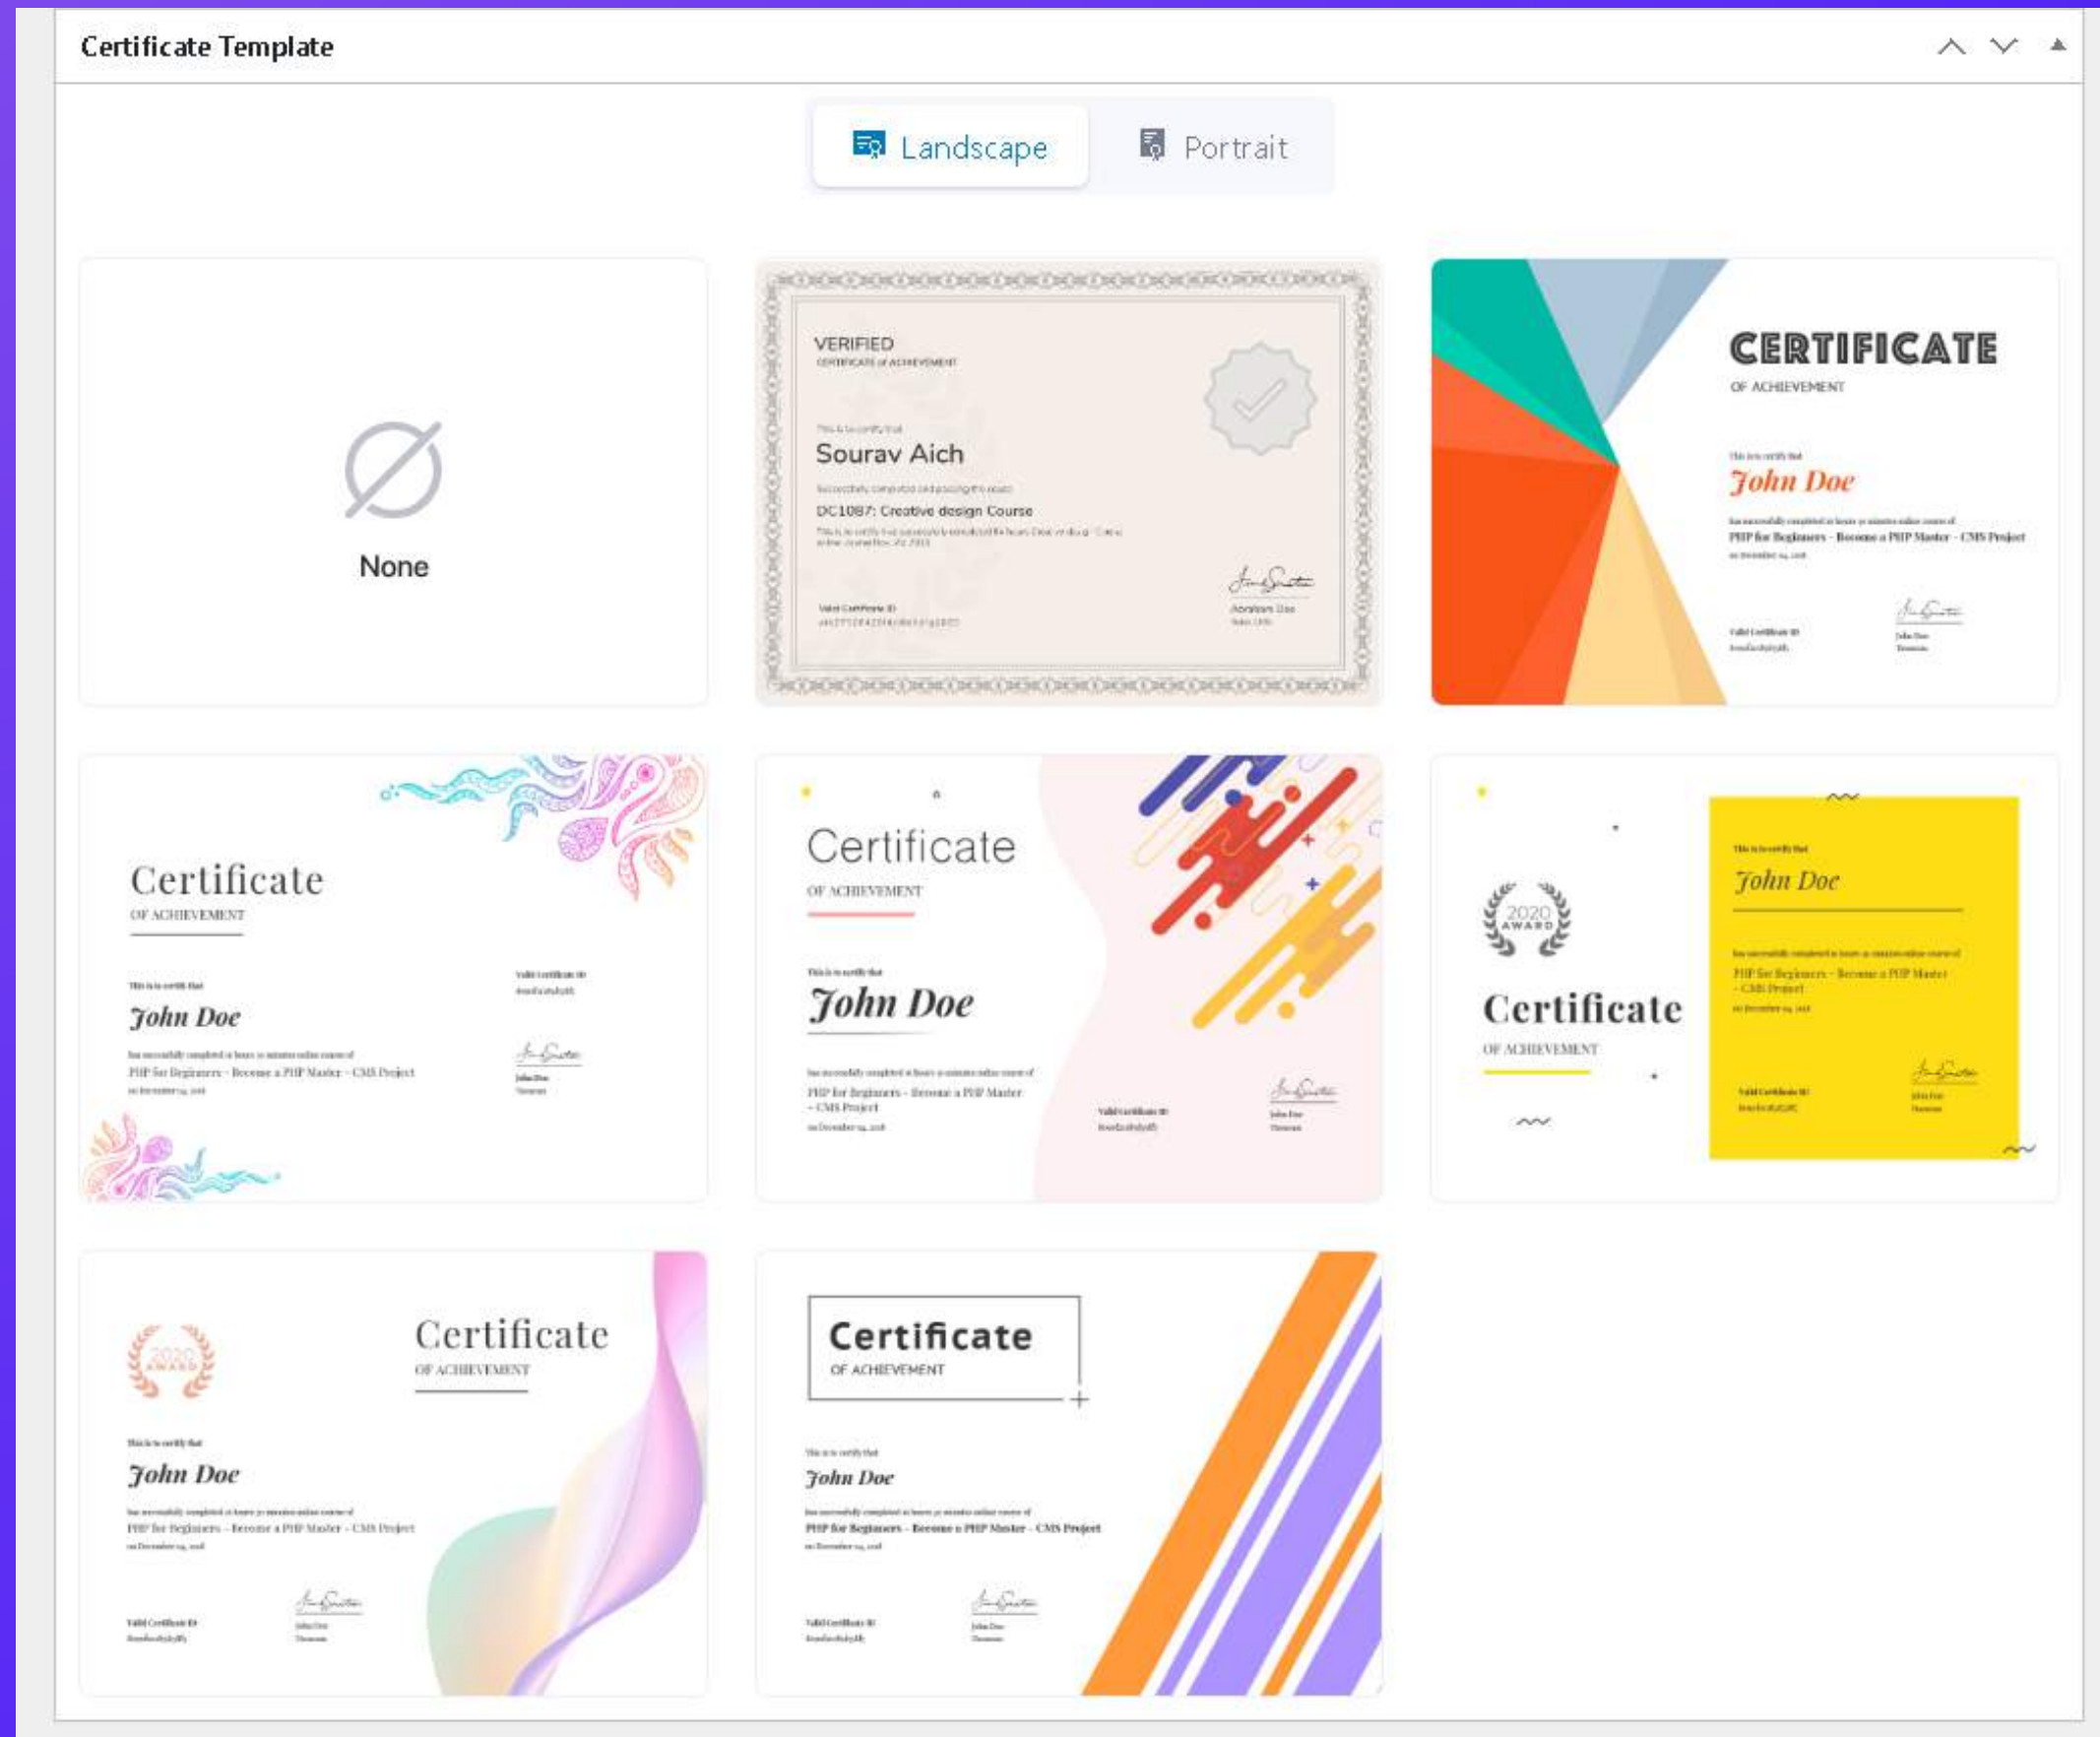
Certificate Template

Landscape

Portrait

None

VERIFIED
CERTIFICATE of ACHIEVEMENT
This is to certify that
Sourav Aich
Successfully completed and passing the exam
DC1087: Creative design Course
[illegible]
Valid Certificate ID
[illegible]
Abraham Doe
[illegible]

CERTIFICATE
OF ACHIEVEMENT
This is to certify that
John Doe
has successfully completed 10 hours 30 minutes online course of
PHP for Beginners - Become a PHP Master - CMS Project
on December 14, 2018
Valid Certificate ID
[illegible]
John Doe
Director

Certificate
OF ACHIEVEMENT
This is to certify that
John Doe
has successfully completed 10 hours 30 minutes online course of
PHP for Beginners - Become a PHP Master - CMS Project
on December 14, 2018
Valid Certificate ID
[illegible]
John Doe
Director

Certificate
OF ACHIEVEMENT
This is to certify that
John Doe
has successfully completed 10 hours 30 minutes online course of
PHP for Beginners - Become a PHP Master - CMS Project
on December 14, 2018
Valid Certificate ID
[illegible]
John Doe
Director

2020 AWARD
Certificate
OF ACHIEVEMENT
This is to certify that
John Doe
has successfully completed 10 hours 30 minutes online course of
PHP for Beginners - Become a PHP Master - CMS Project
on December 14, 2018
Valid Certificate ID
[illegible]
John Doe
Director

2020 AWARD
Certificate
OF ACHIEVEMENT
This is to certify that
John Doe
has successfully completed 10 hours 30 minutes online course of
PHP for Beginners - Become a PHP Master - CMS Project
on December 14, 2018
Valid Certificate ID
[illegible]
John Doe
Director

Certificate
OF ACHIEVEMENT
This is to certify that
John Doe
has successfully completed 10 hours 30 minutes online course of
PHP for Beginners - Become a PHP Master - CMS Project
on December 14, 2018
Valid Certificate ID
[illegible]
John Doe
Director